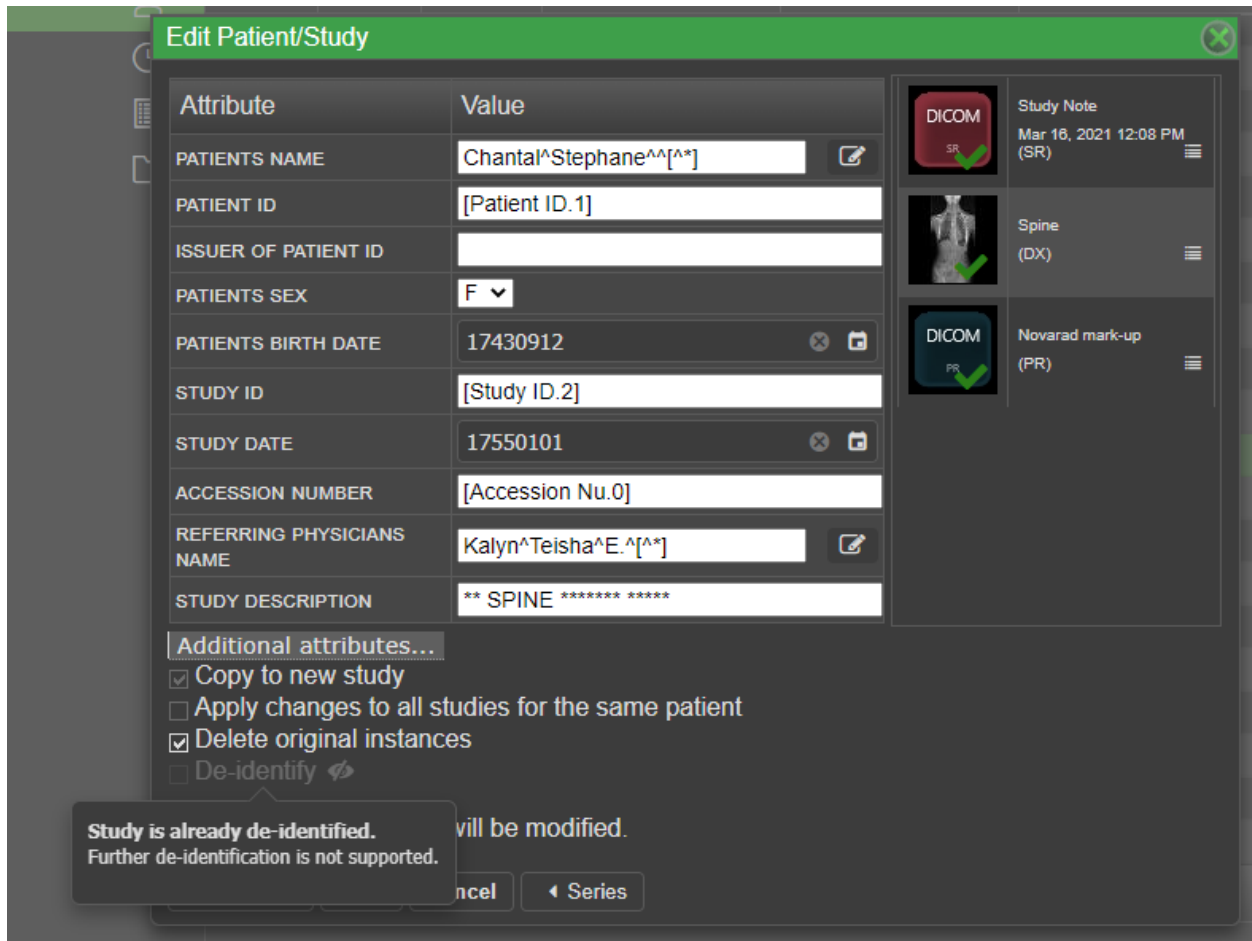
Edit Patient/Study

| Attribute | Value |
|---|---|
| PATIENTS NAME | Chantal^Stephane^^[^*] |
| PATIENT ID | [Patient ID.1] |
| ISSUER OF PATIENT ID | |
| PATIENTS SEX | F |
| PATIENTS BIRTH DATE | 17430912 |
| STUDY ID | [Study ID.2] |
| STUDY DATE | 17550101 |
| ACCESSION NUMBER | [Accession Nu.0] |
| REFERRING PHYSICIANS NAME | Kalyn^Teisha^E.^[^*] |
| STUDY DESCRIPTION | ** SPINE ******* ***** |

DICOM SR
Study Note
Mar 16, 2021 12:08 PM
(SR)

Spine
(DX)

DICOM PR
Novarad mark-up
(PR)

Additional attributes...
Copy to new study
Apply changes to all studies for the same patient
Delete original instances
De-identify

Study is already de-identified.
Further de-identification is not supported.

will be modified.

ncel
Series